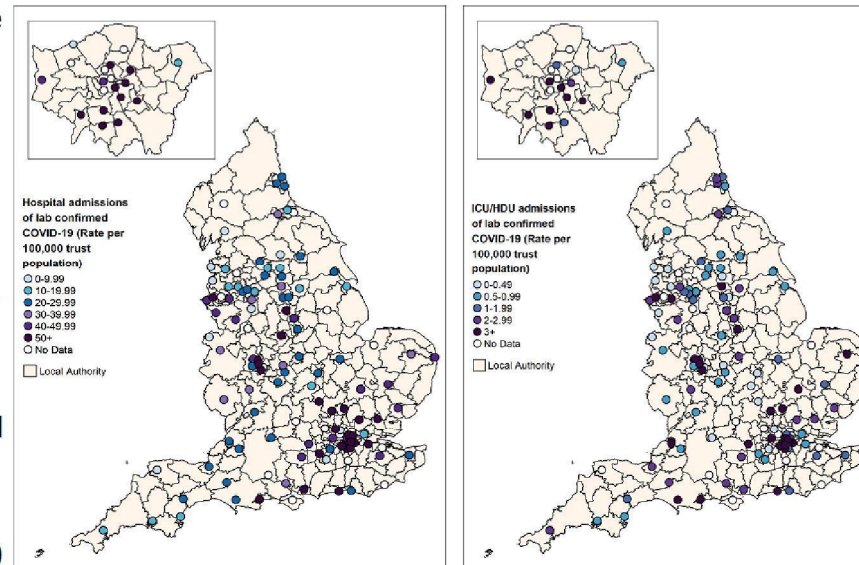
Hospital admissions of lab confirmed COVID-19 (Rate per 100,000 trust population)

0-9.99
10-19.99
20-29.99
30-39.99
40-49.99
50+
No Data

Local Authority

ICU/HDU admissions of lab confirmed COVID-19 (Rate per 100,000 trust population)

0-0.49
0.5-0.99
1-1.99
2-2.99
3+
No Data

Local Authority